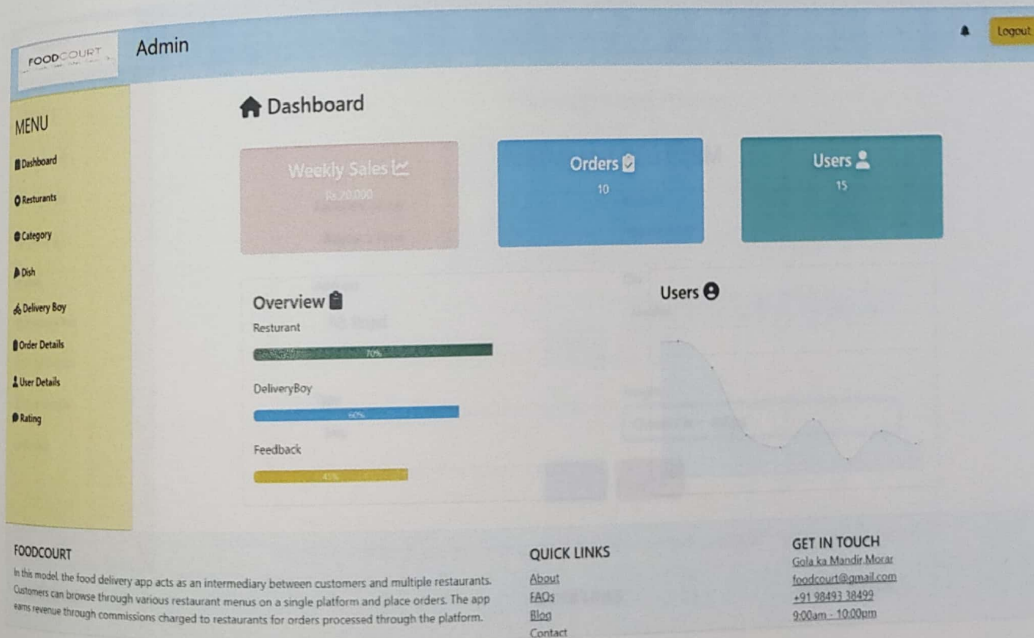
FOODCOURT

Admin

Logout

MENU

Dashboard

Resturants

Category

Dish

Delivery Boy

Order Details

User Details

Rating

Dashboard

Weekly Sales
Rs 20,000

Orders
10

Users
15

Overview

Resturant
70%

DeliveryBoy
60%

Feedback
45%

Users

FOODCOURT

In this model, the food delivery app acts as an intermediary between customers and multiple restaurants. Customers can browse through various restaurant menus on a single platform and place orders. The app earns revenue through commissions charged to restaurants for orders processed through the platform.

QUICK LINKS

About
FAQs
Blog
Contact

GET IN TOUCH

Gola ka Mandir,Morar
foodcourt@gmail.com
+91 98493 38499
9:00am - 10:00pm